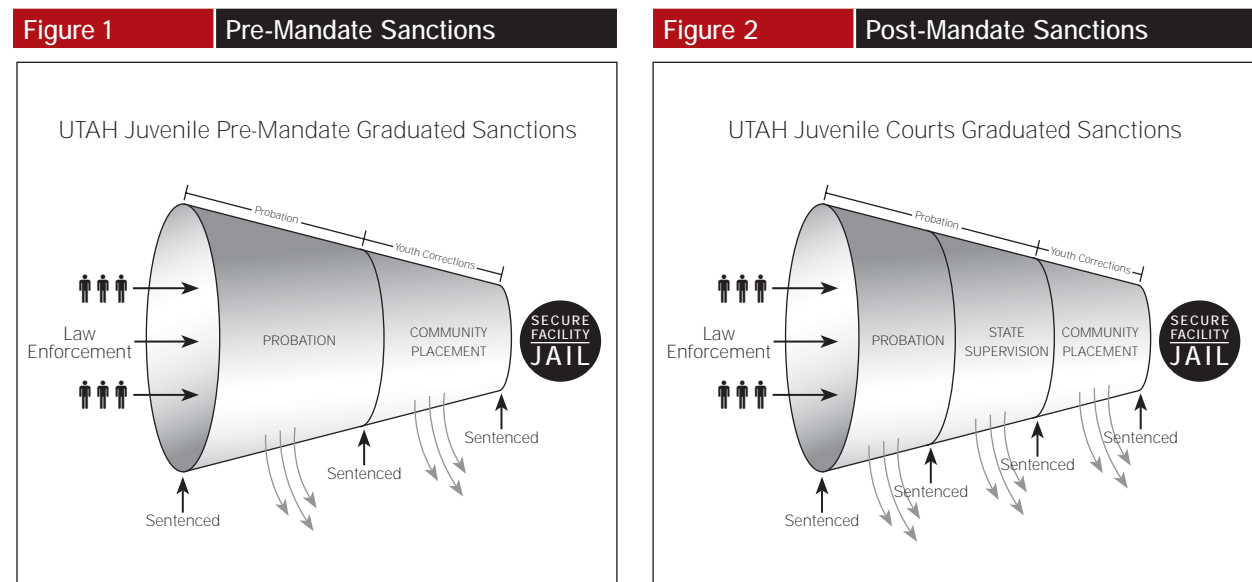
Figure 1 Pre-Mandate Sanctions

UTAH Juvenile Pre-Mandate Graduated Sanctions

Probation

Youth Corrections

Law Enforcement

PROBATION

COMMUNITY PLACEMENT

SECURE FACILITY JAIL

Sentenced

Sentenced

Sentenced

Figure 2 Post-Mandate Sanctions

UTAH Juvenile Courts Graduated Sanctions

Probation

Youth Corrections

Law Enforcement

PROBATION

STATE SUPERVISION

COMMUNITY PLACEMENT

SECURE FACILITY JAIL

Sentenced

Sentenced

Sentenced

Sentenced